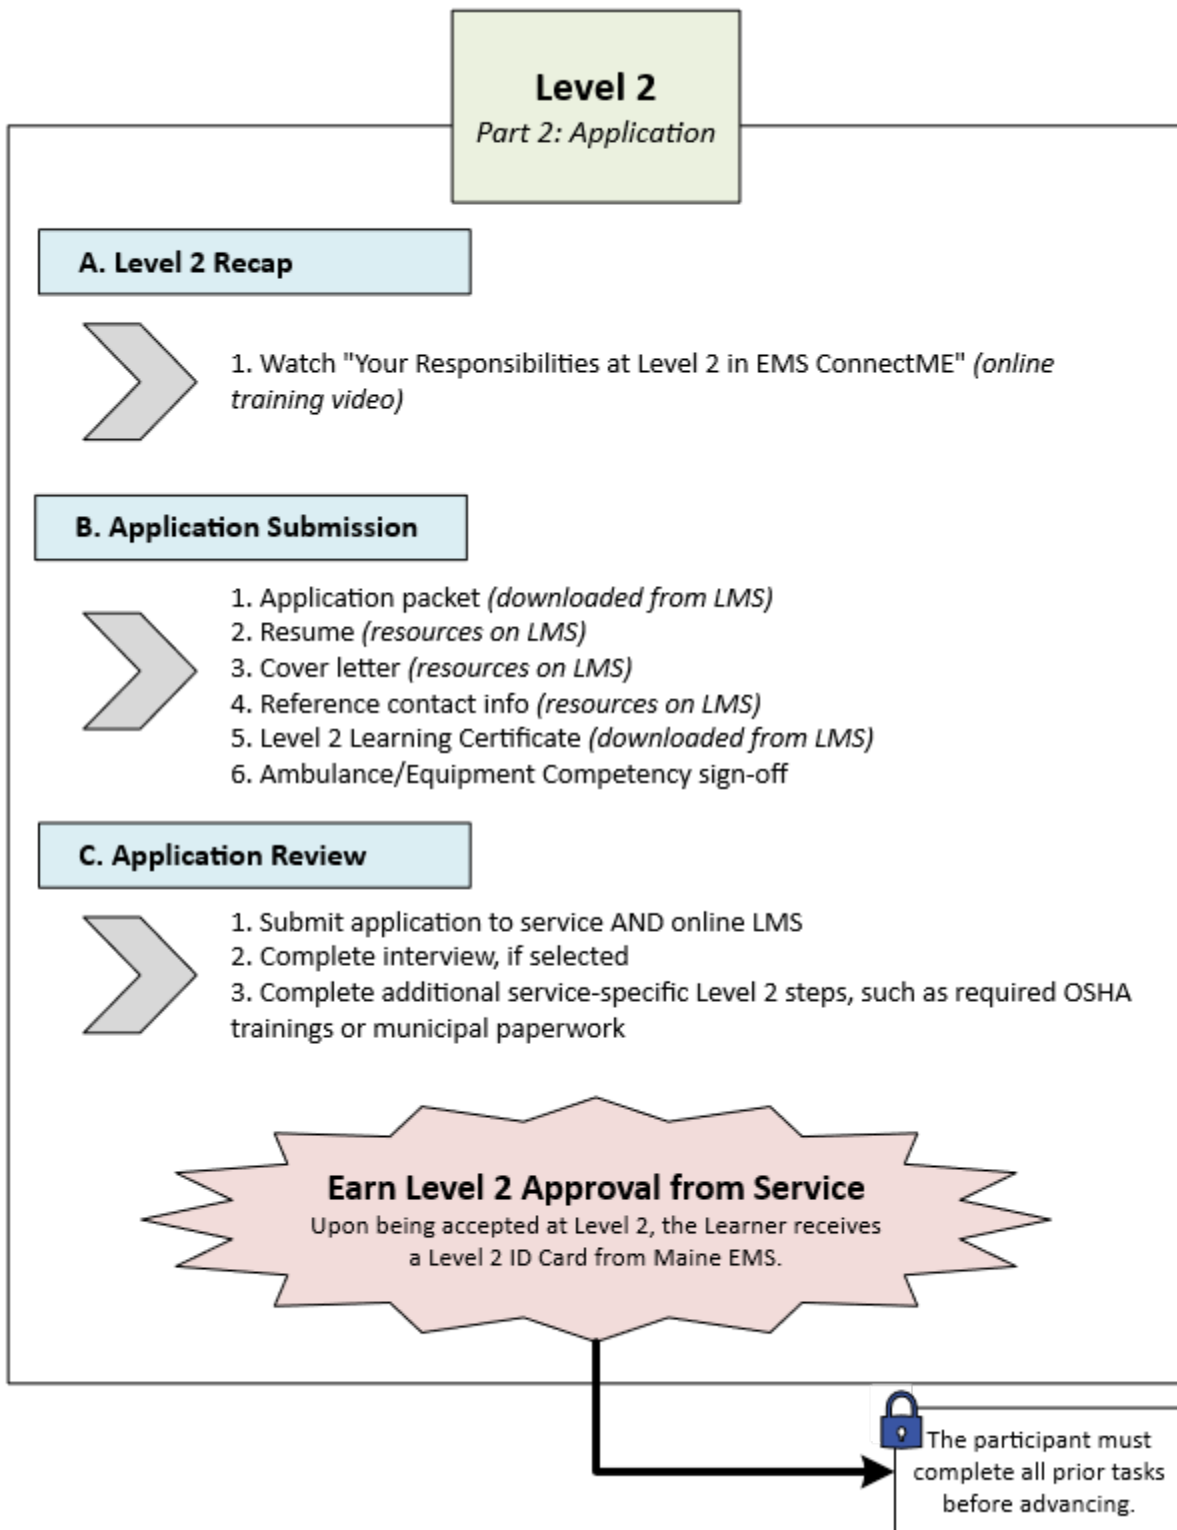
Level 2
Part 2: Application

A. Level 2 Recap

1. Watch "Your Responsibilities at Level 2 in EMS ConnectME" (online training video)

B. Application Submission

1. Application packet (downloaded from LMS)
2. Resume (resources on LMS)
3. Cover letter (resources on LMS)
4. Reference contact info (resources on LMS)
5. Level 2 Learning Certificate (downloaded from LMS)
6. Ambulance/Equipment Competency sign-off

C. Application Review

1. Submit application to service AND online LMS
2. Complete interview, if selected
3. Complete additional service-specific Level 2 steps, such as required OSHA trainings or municipal paperwork

Earn Level 2 Approval from Service
Upon being accepted at Level 2, the Learner receives a Level 2 ID Card from Maine EMS.

The participant must complete all prior tasks before advancing.